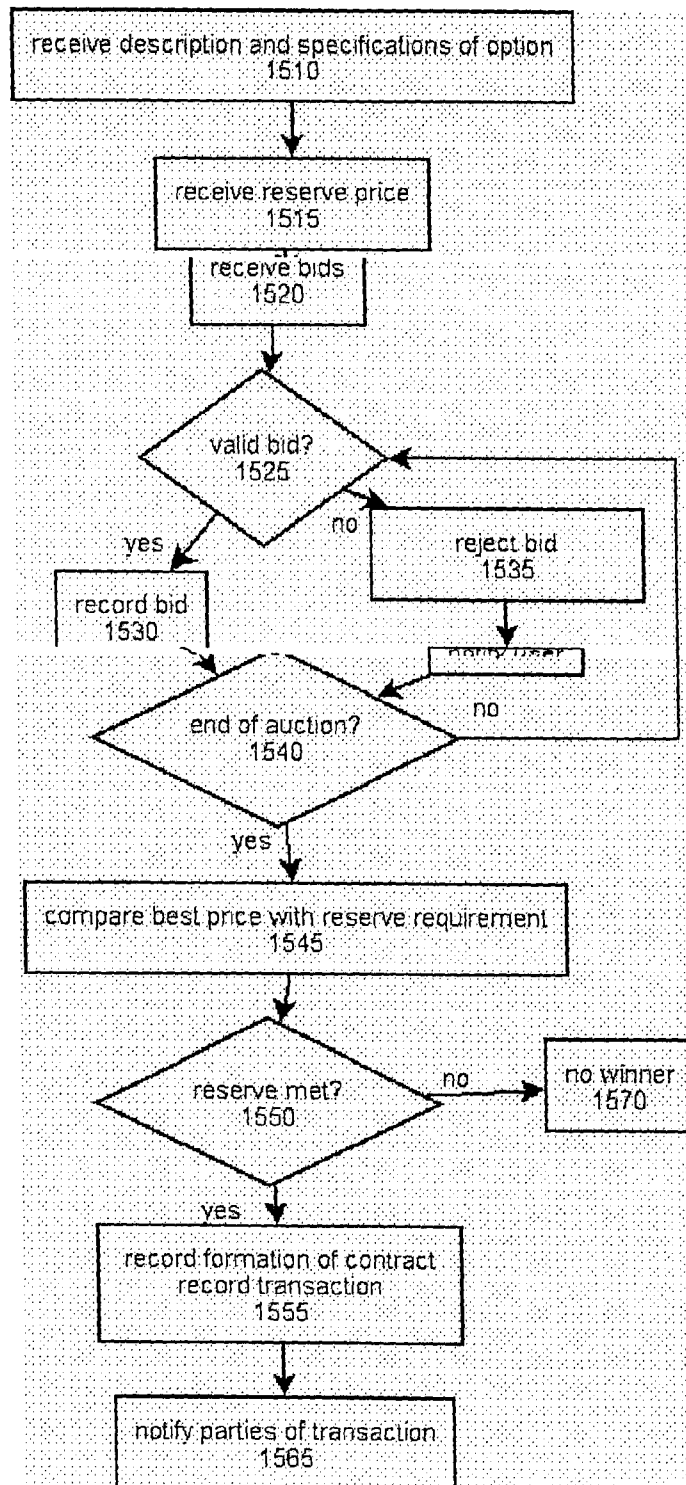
receive description and specifications of option
1510

receive reserve price
1515

receive bids
1520

valid bid?
1525

no

reject bid
1535

yes

record bid
1530

notify user

end of auction?
1540

no

yes

compare best price with reserve requirement
1545

reserve met?
1550

no

no winner
1570

yes

record formation of contract
record transaction
1555

notify parties of transaction
1565